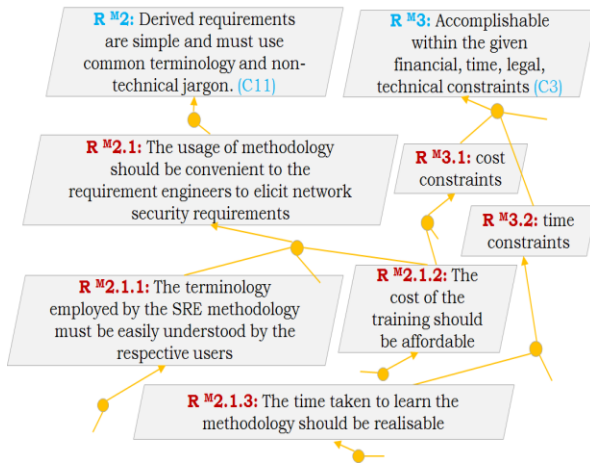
R $^{M}$2: Derived requirements are simple and must use common terminology and non-technical jargon. (C11)

R $^{M}$3: Accomplishable within the given financial, time, legal, technical constraints (C3)

R $^{M}$2.1: The usage of methodology should be convenient to the requirement engineers to elicit network security requirements

R $^{M}$3.1: cost constraints

R $^{M}$3.2: time constraints

R $^{M}$2.1.1: The terminology employed by the SRE methodology must be easily understood by the respective users

R $^{M}$2.1.2: The cost of the training should be affordable

R $^{M}$2.1.3: The time taken to learn the methodology should be realisable